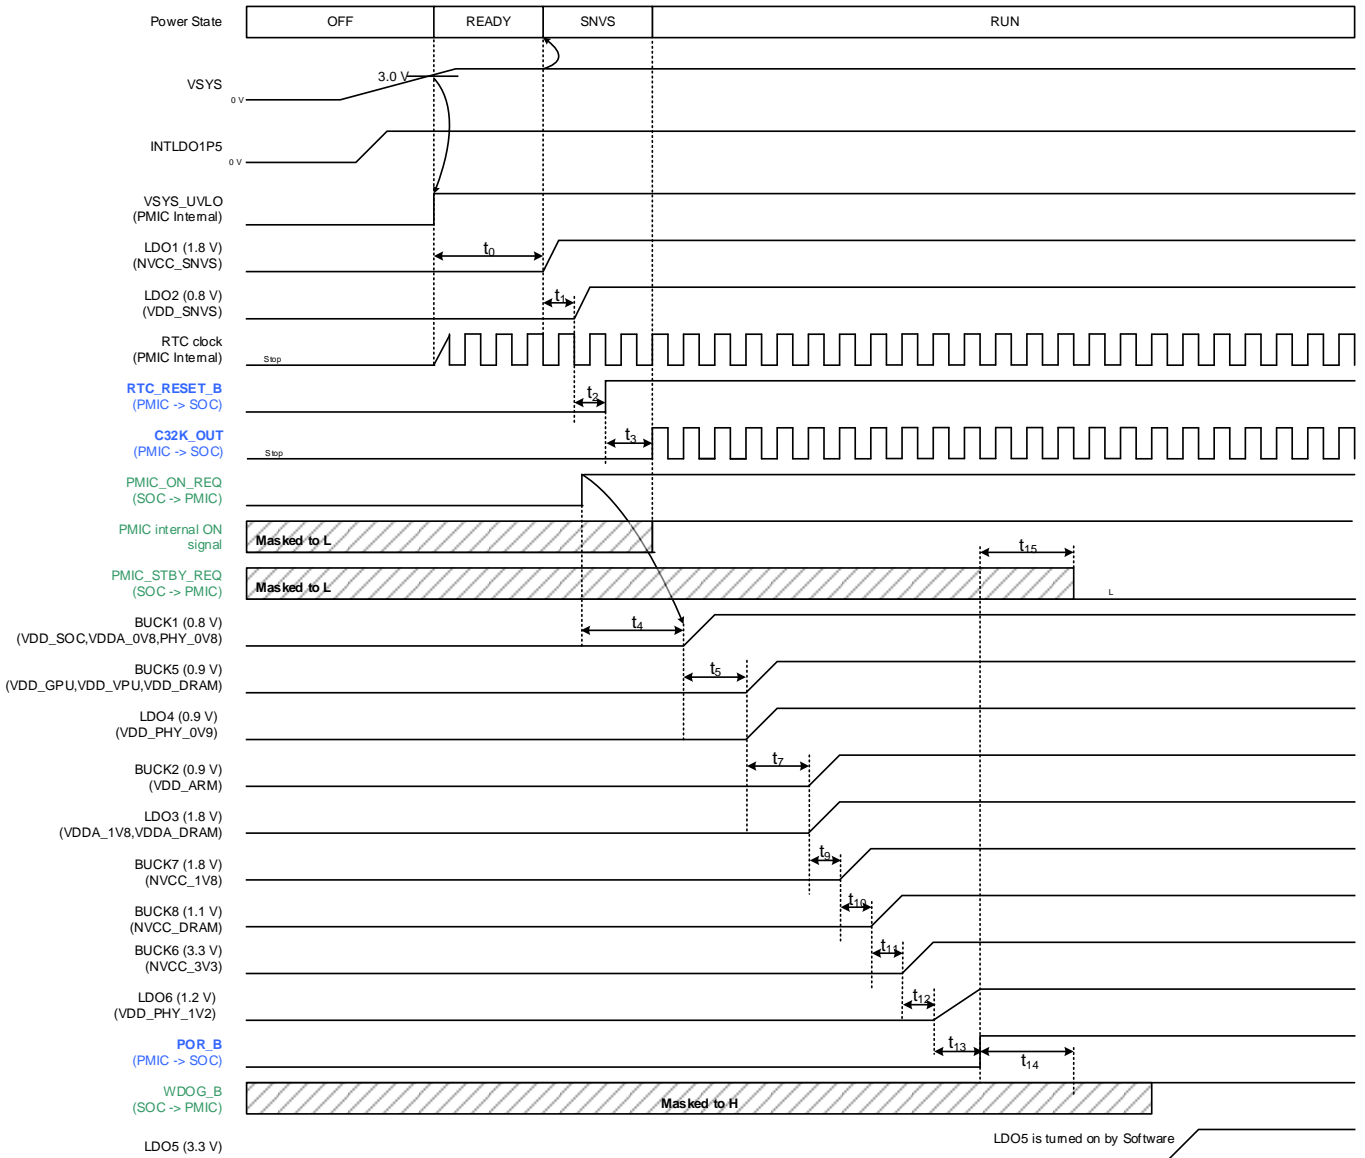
Power State

| OFF | READY | SNVS | RUN |
|---|---|---|---|

VSYS
0 V
3.0 V

INTLDO1P5
0 V

VSYS_UVLO (PMIC Internal)

LDO1 (1.8 V) (NVCC_SNVS)
$t_0$

LDO2 (0.8 V) (VDD_SNVS)
$t_1$

RTC clock (PMIC Internal)
Stop

RTC_RESET_B (PMIC -> SOC)
$t_2$

C32K_OUT (PMIC -> SOC)
Stop
$t_3$

PMIC_ON_REQ (SOC -> PMIC)

PMIC internal ON signal
Masked to L

PMIC_STBY_REQ (SOC -> PMIC)
Masked to L
$t_{15}$
L

BUCK1 (0.8 V) (VDD_SOC,VDDA_0V8,PHY_0V8)
$t_4$

BUCK5 (0.9 V) (VDD_GPU,VDD_VPU,VDD_DRAM)
$t_5$

LDO4 (0.9 V) (VDD_PHY_0V9)

BUCK2 (0.9 V) (VDD_ARM)
$t_7$

LDO3 (1.8 V) (VDDA_1V8,VDDA_DRAM)

BUCK7 (1.8 V) (NVCC_1V8)
$t_9$

BUCK8 (1.1 V) (NVCC_DRAM)
$t_{10}$

BUCK6 (3.3 V) (NVCC_3V3)
$t_{11}$

LDO6 (1.2 V) (VDD_PHY_1V2)
$t_{12}$

POR_B (PMIC -> SOC)
$t_{13}$
$t_{14}$

WDOG_B (SOC -> PMIC)
Masked to H

LDO5 (3.3 V)
LDO5 is turned on by Software